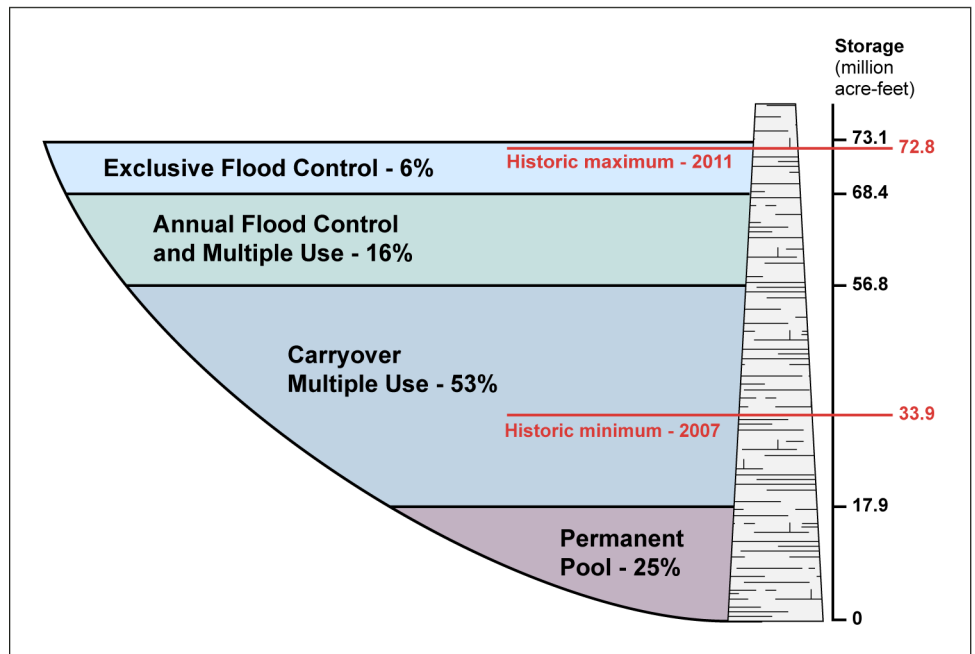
Storage (million acre-feet)

Exclusive Flood Control - 6%

Historic maximum - 2011

73.1

72.8

68.4

Annual Flood Control and Multiple Use - 16%

56.8

Carryover Multiple Use - 53%

33.9

Historic minimum - 2007

17.9

Permanent Pool - 25%

0